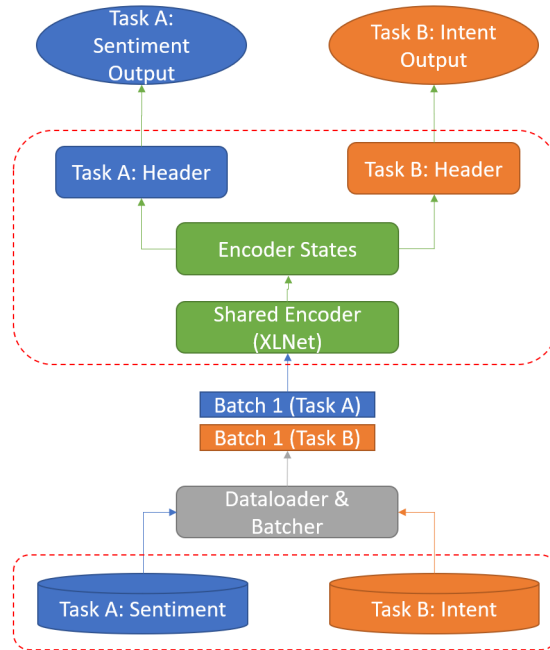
Task A: Sentiment Output

Task B: Intent Output

Task A: Header

Task B: Header

Encoder States

Shared Encoder (XLNet)

Batch 1 (Task A)

Batch 1 (Task B)

Dataloader & Batcher

Task A: Sentiment

Task B: Intent